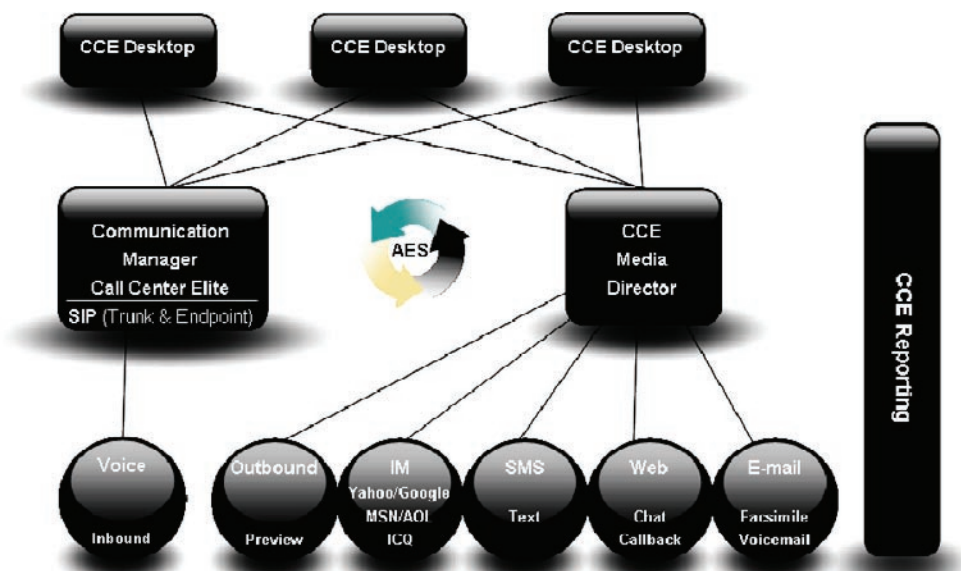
CCE Desktop

CCE Desktop

CCE Desktop

Communication Manager Call Center Elite

SIP (Trunk & Endpoint)

AES

CCE Media Director

CCE Reporting

Voice

Inbound

Outbound

Preview

IM

Yahoo/Google MSN/AOL ICQ

SMS

Text

Web

Chat Callback

E-mail

Facsimile Voicemail